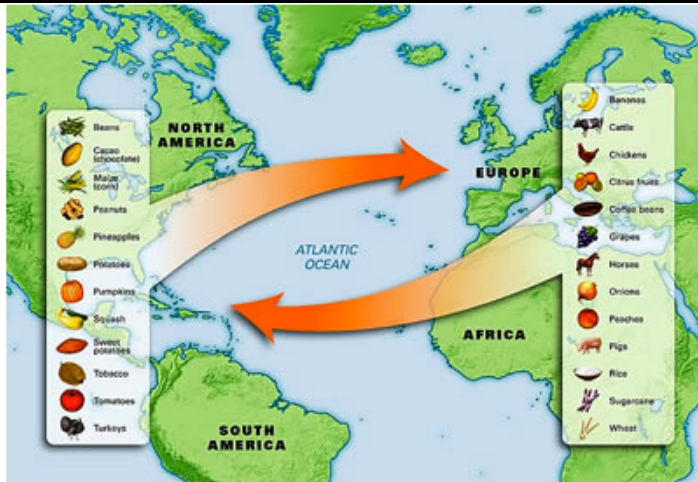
Beans
Cacao (chocolate)
Maize (corn)
Peanuts
Pineapples
Potatoes
Pumpkins
Squash
Sweet potatoes
Tobacco
Tomatoes
Turkeys

NORTH AMERICA

ATLANTIC OCEAN

SOUTH AMERICA

EUROPE

AFRICA

Bananas
Cattle
Chickens
Citrus fruits
Coffee beans
Grapes
Horses
Onions
Peaches
Pigs
Rice
Sugarcane
Wheat